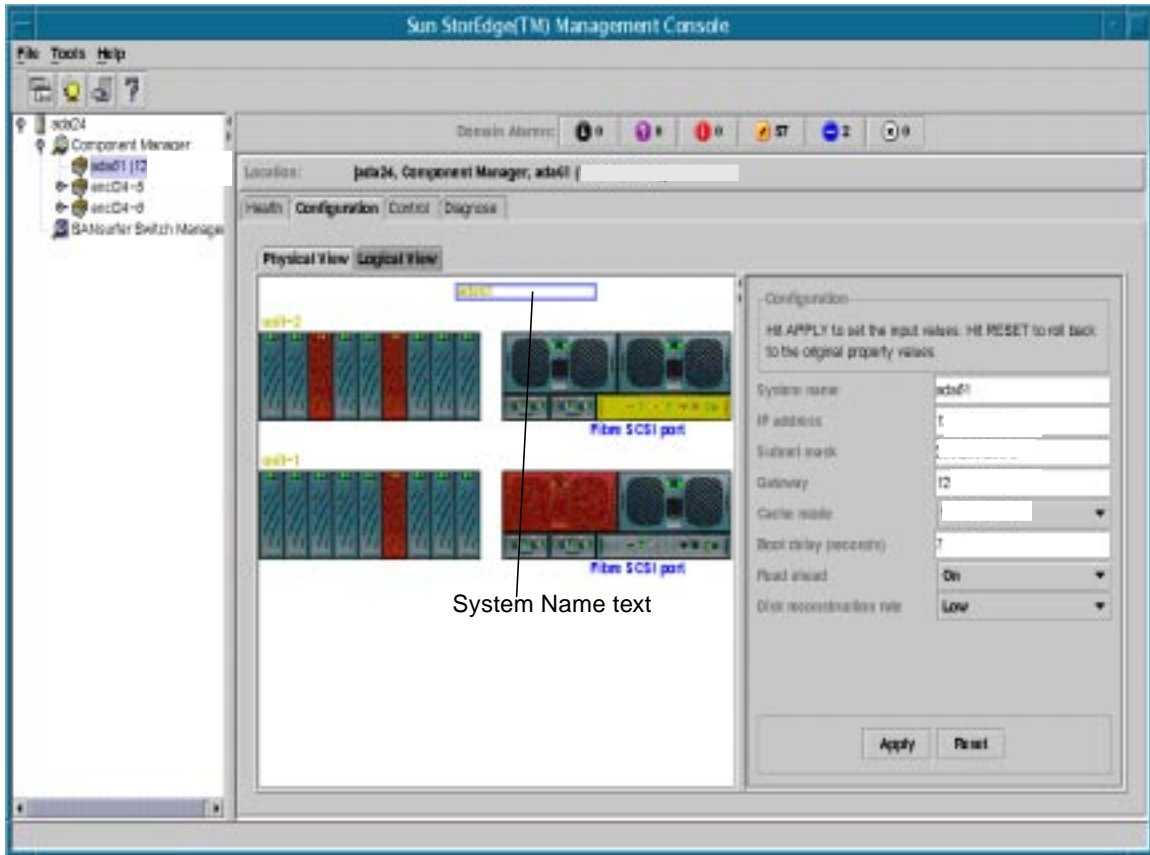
Sun StorEdge(TM) Management Console

File Tools Help

ada24
Component Manager
ada61 (12
encl24-5
encl24-6
SANsurfer Switch Manager

Domain Alarms: 0 0 0 57 2 0

Location: [ada24, Component Manager, ada61 (

Health Configuration Control Diagnose

Physical View Logical View

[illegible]

u6l-2

Fibre SCSI port

u6l-1

Fibre SCSI port

System Name text

Configuration

Hit APPLY to set the input values. Hit RESET to roll back to the original property values.

System name ada61

IP address 1

Subnet mask

Gateway 12

Cache mode

Boot delay (seconds) 7

Read ahead On

Disk reconstruction rate Low

Apply Reset